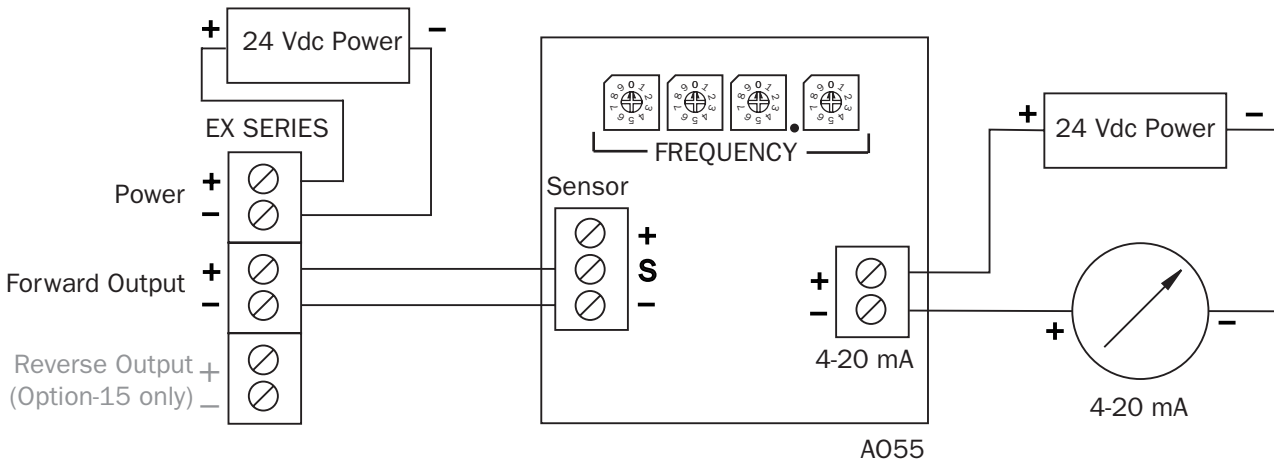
+ 24 Vdc Power –

EX SERIES

Power + –

Forward Output + –

Reverse Output +
(Option-15 only) –

0 1 2 3 4 5 6 7 8 9
0 1 2 3 4 5 6 7 8 9
0 1 2 3 4 5 6 7 8 9
0 1 2 3 4 5 6 7 8 9

FREQUENCY

Sensor

+
S
–

+
–
4-20 mA

+ 24 Vdc Power –

+ –

4-20 mA

A055